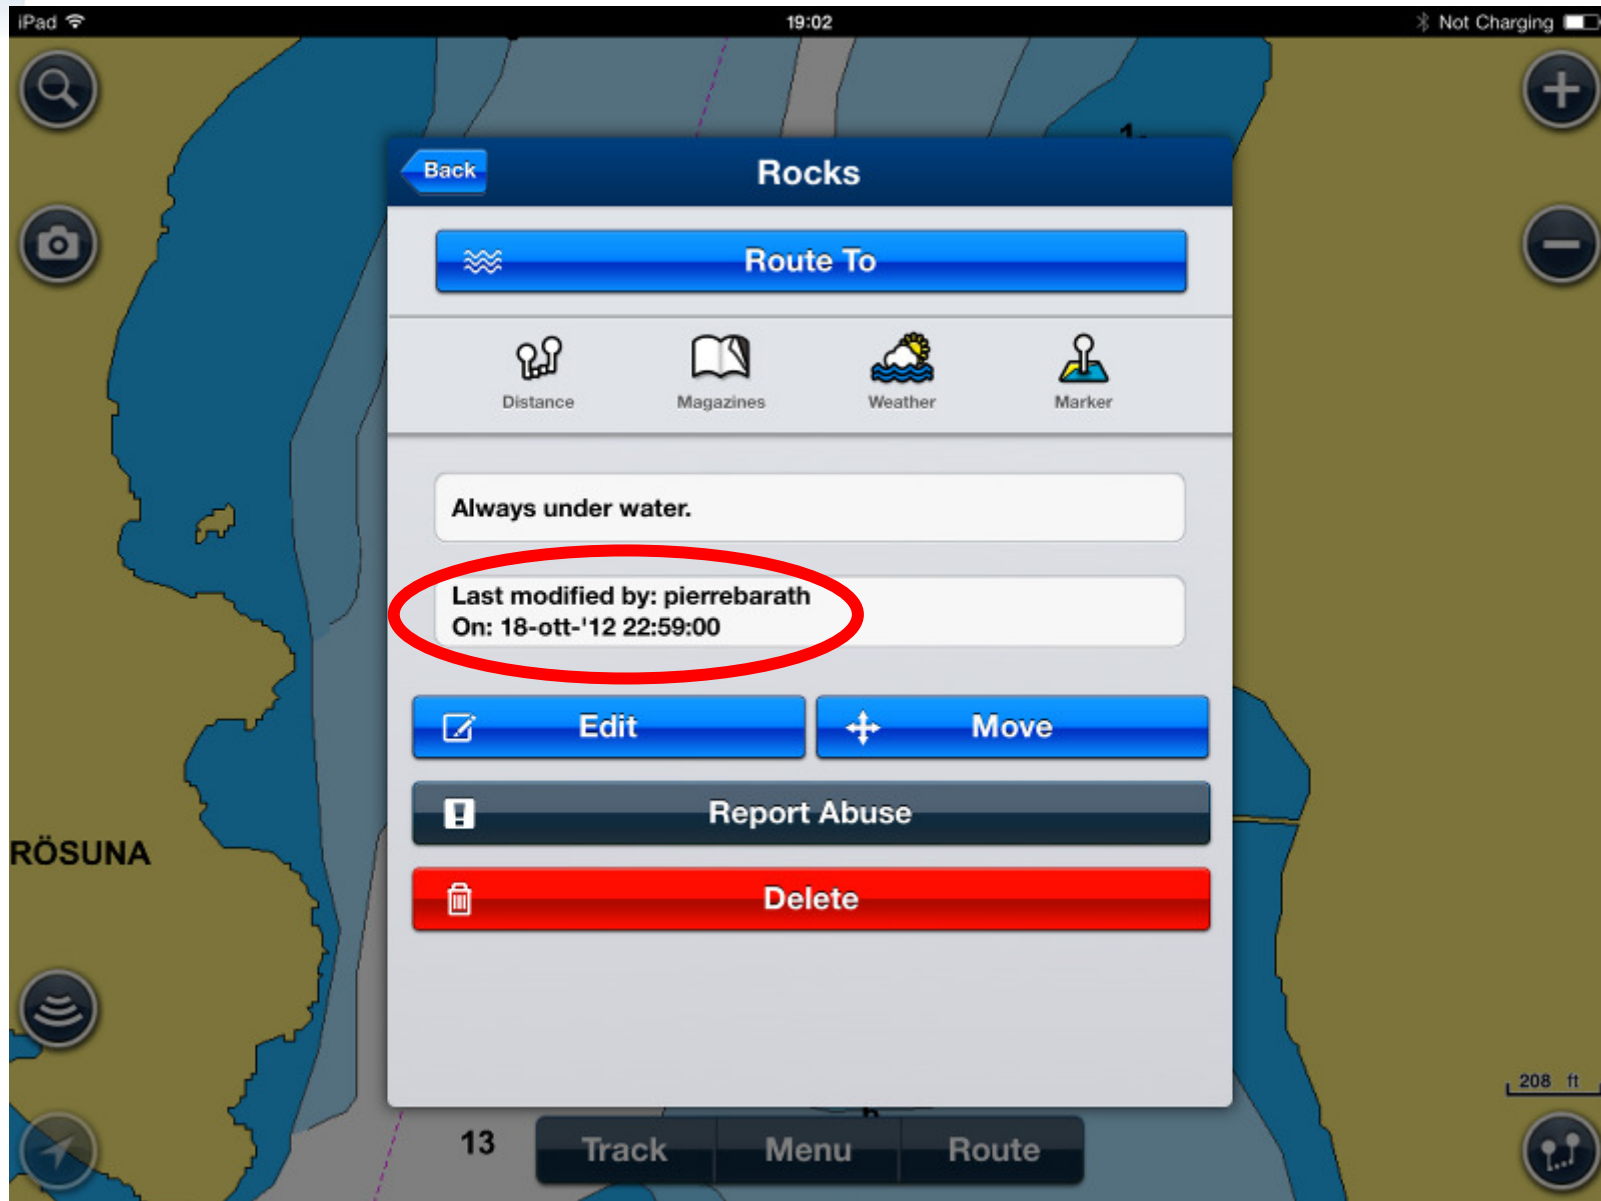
iPad
19:02
Not Charging

Back
Rocks

Route To

Distance
Magazines
Weather
Marker

Always under water.

Last modified by: pierrebarath
On: 18-ott-'12 22:59:00

Edit
Move
Report Abuse
Delete

RÖSUNA

13

Track
Menu
Route

208 ft